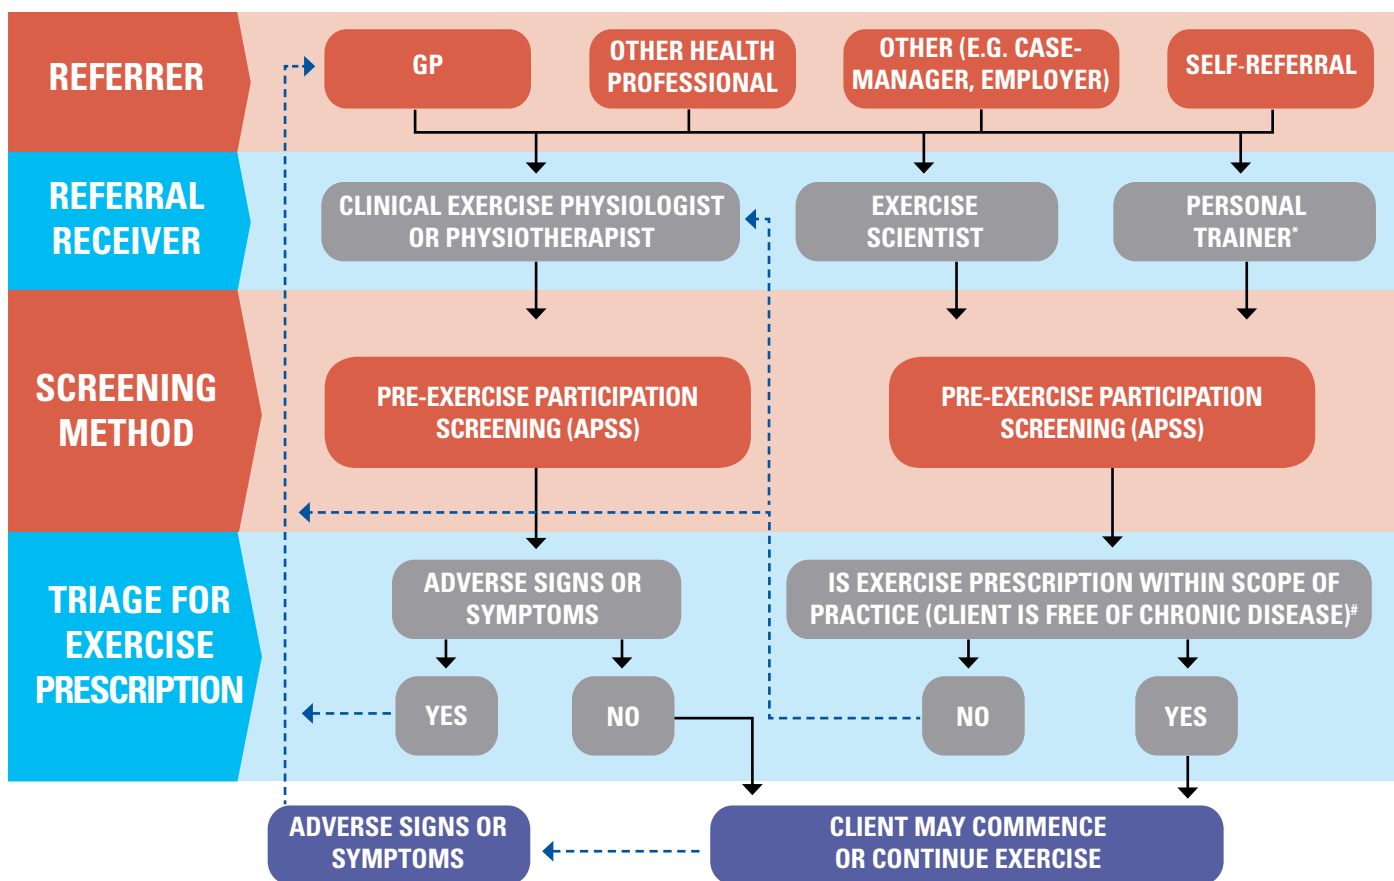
REFERRER

GP

OTHER HEALTH PROFESSIONAL

OTHER (E.G. CASE-MANAGER, EMPLOYER)

SELF-REFERRAL

REFERRAL RECEIVER

CLINICAL EXERCISE PHYSIOLOGIST OR PHYSIOTHERAPIST

EXERCISE SCIENTIST

PERSONAL TRAINER*

SCREENING METHOD

PRE-EXERCISE PARTICIPATION SCREENING (APSS)

PRE-EXERCISE PARTICIPATION SCREENING (APSS)

TRIAGE FOR EXERCISE PRESCRIPTION

ADVERSE SIGNS OR SYMPTOMS

IS EXERCISE PRESCRIPTION WITHIN SCOPE OF PRACTICE (CLIENT IS FREE OF CHRONIC DISEASE)#

YES

NO

NO

YES

ADVERSE SIGNS OR SYMPTOMS

CLIENT MAY COMMENCE OR CONTINUE EXERCISE